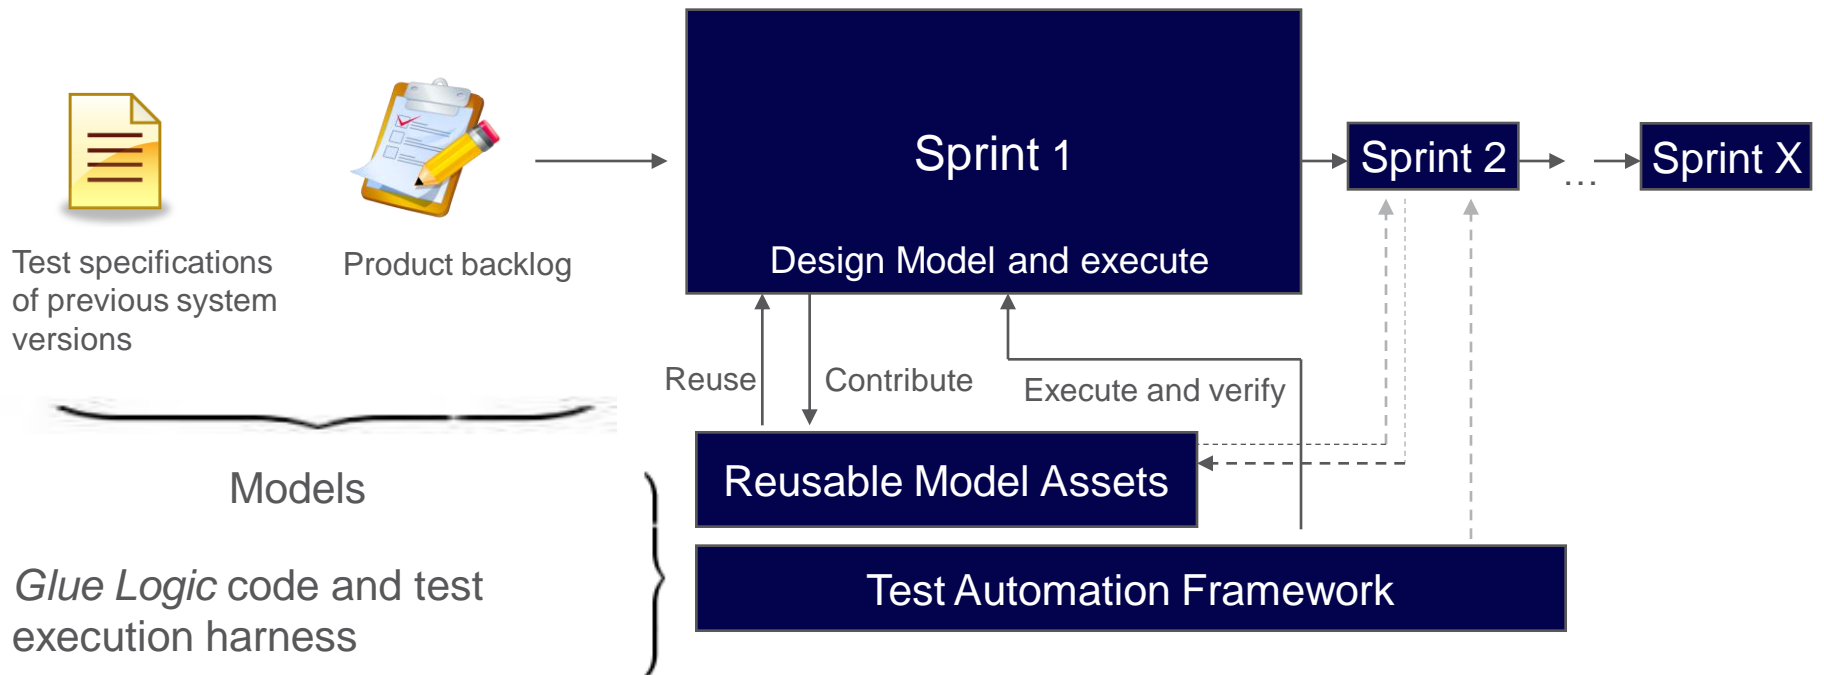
Test specifications of previous system versions

Product backlog

Sprint 1

Design Model and execute

Sprint 2

…

Sprint X

Reuse

Contribute

Execute and verify

Models

Reusable Model Assets

*Glue Logic* code and test execution harness

Test Automation Framework